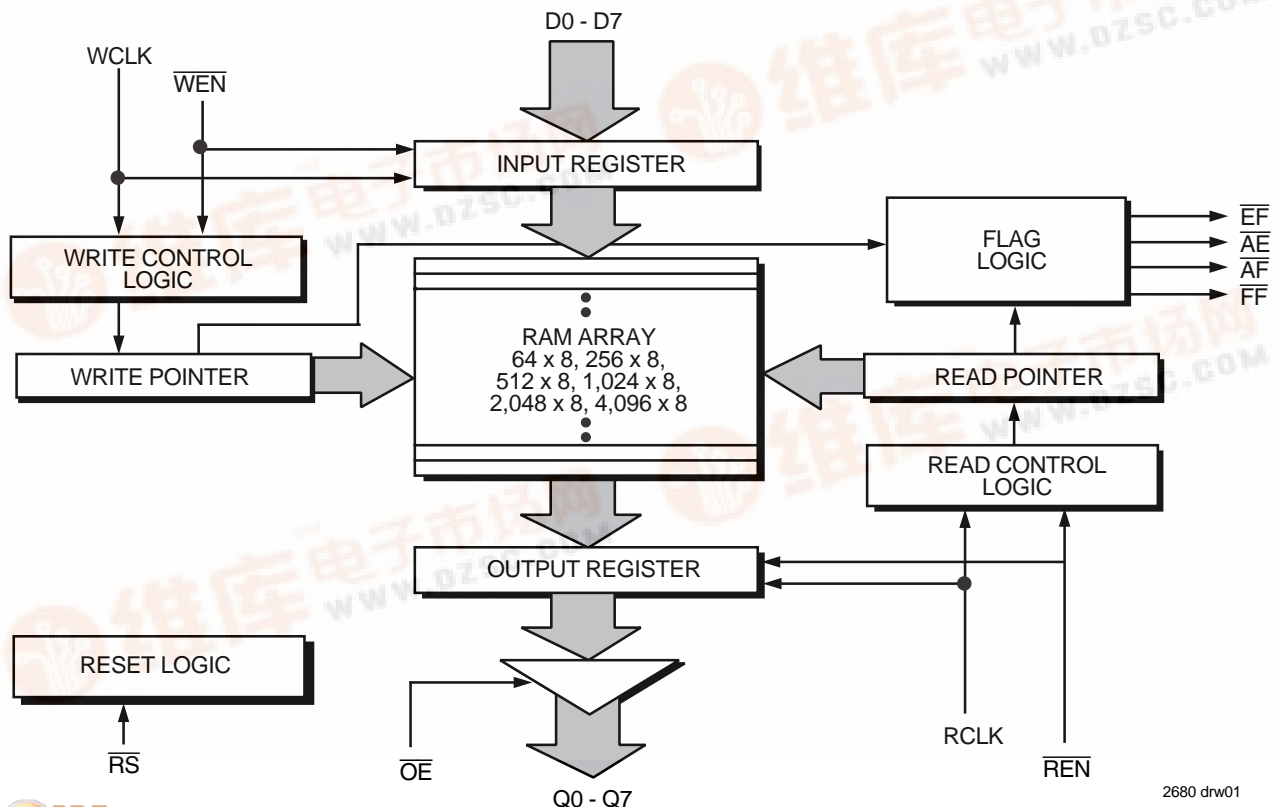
D0 - D7

WCLK

$\overline{WEN}$

INPUT REGISTER

FLAG LOGIC

$\overline{EF}$
$\overline{AE}$
$\overline{AF}$
$\overline{FF}$

WRITE CONTROL LOGIC

RAM ARRAY
64 x 8, 256 x 8,
512 x 8, 1,024 x 8,
2,048 x 8, 4,096 x 8

WRITE POINTER

READ POINTER

READ CONTROL LOGIC

OUTPUT REGISTER

RESET LOGIC

$\overline{RS}$

$\overline{OE}$

Q0 - Q7

RCLK

$\overline{REN}$

2680 drw01

维库电子市场网
www.dzsc.com